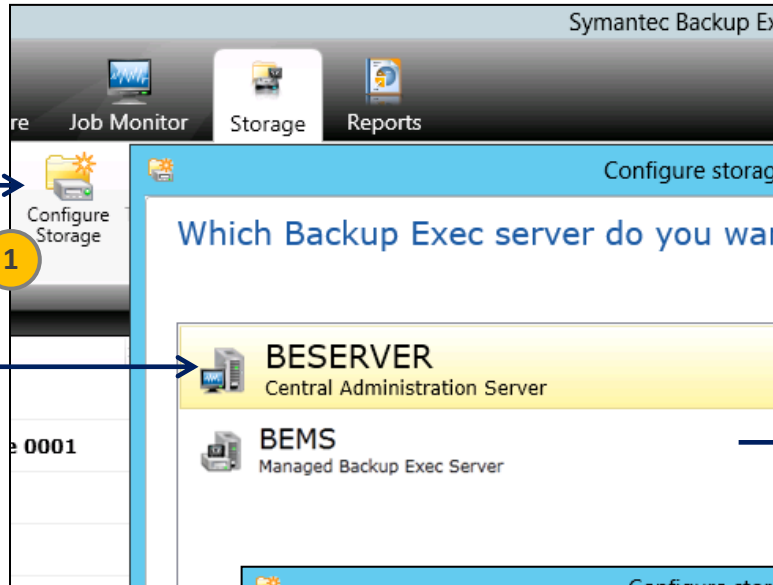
Symantec Backup Ex

re Job Monitor Storage Reports

Configure Storage

1

Configure storag

Which Backup Exec server do you war

BESERVER
Central Administration Server

BEMS
Managed Backup Exec Server

e 0001